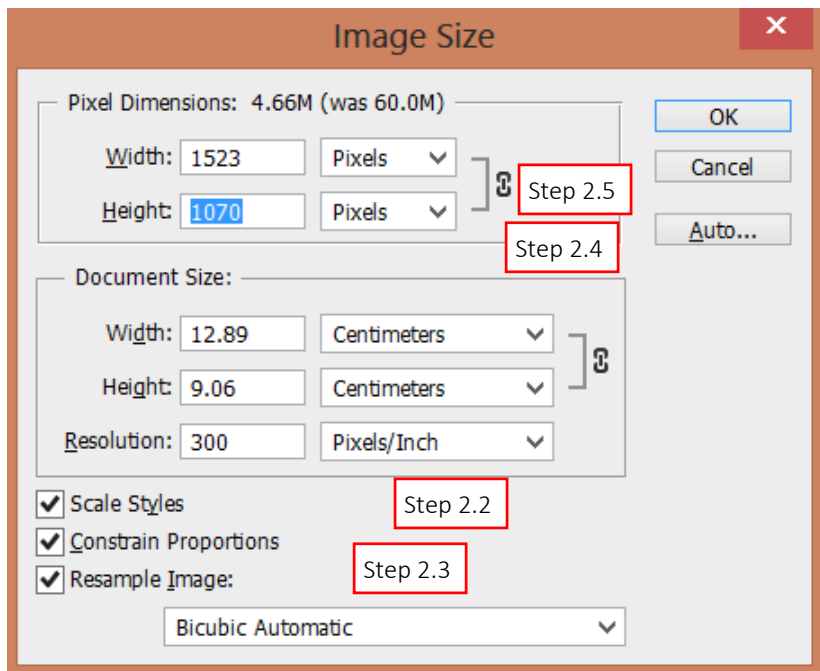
Image Size

Pixel Dimensions: 4.66M (was 60.0M)

Width: 1523 Pixels

Height: 1070 Pixels

Step 2.5

Step 2.4

OK

Cancel

Auto...

Document Size:

Width: 12.89 Centimeters

Height: 9.06 Centimeters

Resolution: 300 Pixels/Inch

Scale Styles

Step 2.2

Constrain Proportions

Resample Image:

Step 2.3

Bicubic Automatic